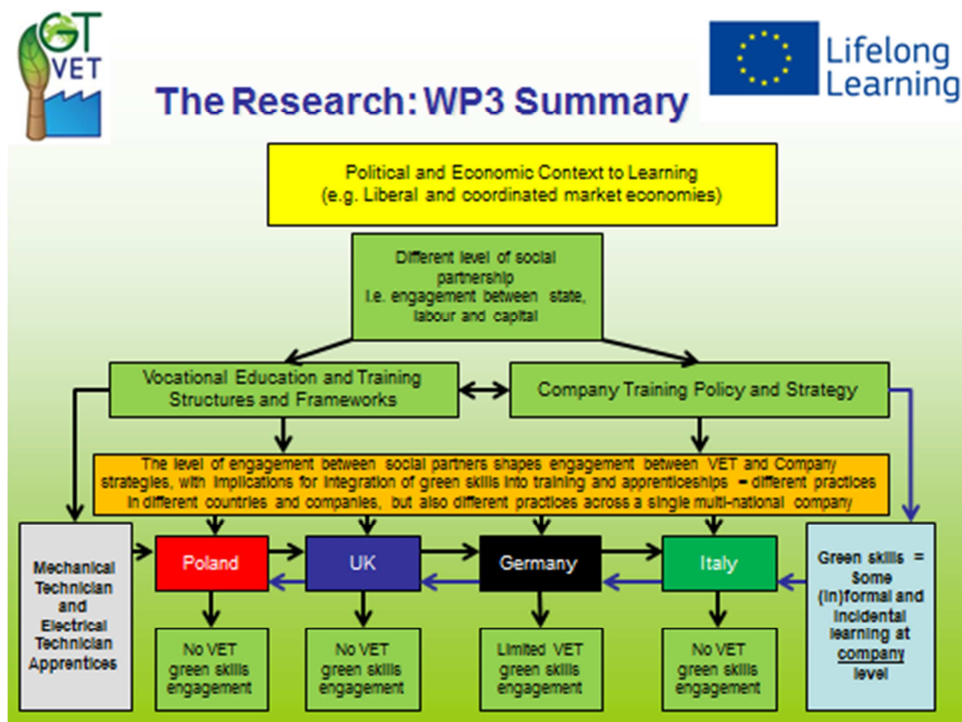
GT VET

Lifelong Learning

The Research: WP3 Summary

Political and Economic Context to Learning (e.g. Liberal and coordinated market economies)

Different level of social partnership i.e. engagement between state, labour and capital

Vocational Education and Training Structures and Frameworks

Company Training Policy and Strategy

The level of engagement between social partners shapes engagement between VET and Company strategies, with implications for integration of green skills into training and apprenticeships = different practices in different countries and companies, but also different practices across a single multi-national company

Mechanical Technician and Electrical Technician Apprentices

Poland

UK

Germany

Italy

Green skills = Some (in)formal and incidental learning at company level

No VET green skills engagement

No VET green skills engagement

Limited VET green skills engagement

No VET green skills engagement